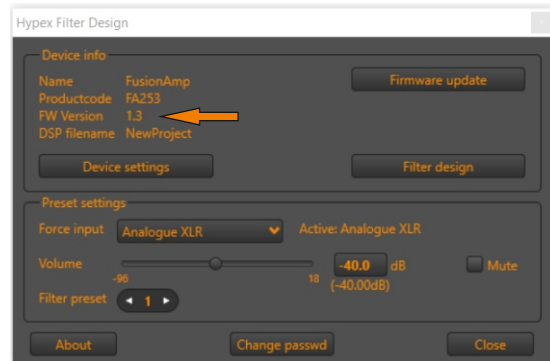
Hypex Filter Design

Device info

Name FusionAmp
Productcode FA253
FW Version 1.3
DSP filename NewProject

Firmware update

Device settings

Filter design

Preset settings

Force input Analogue XLR

Active: Analogue XLR

Volume

-96

18

-40.0 dB
(-40.00dB)

Mute

Filter preset 1

About

Change passwd

Close